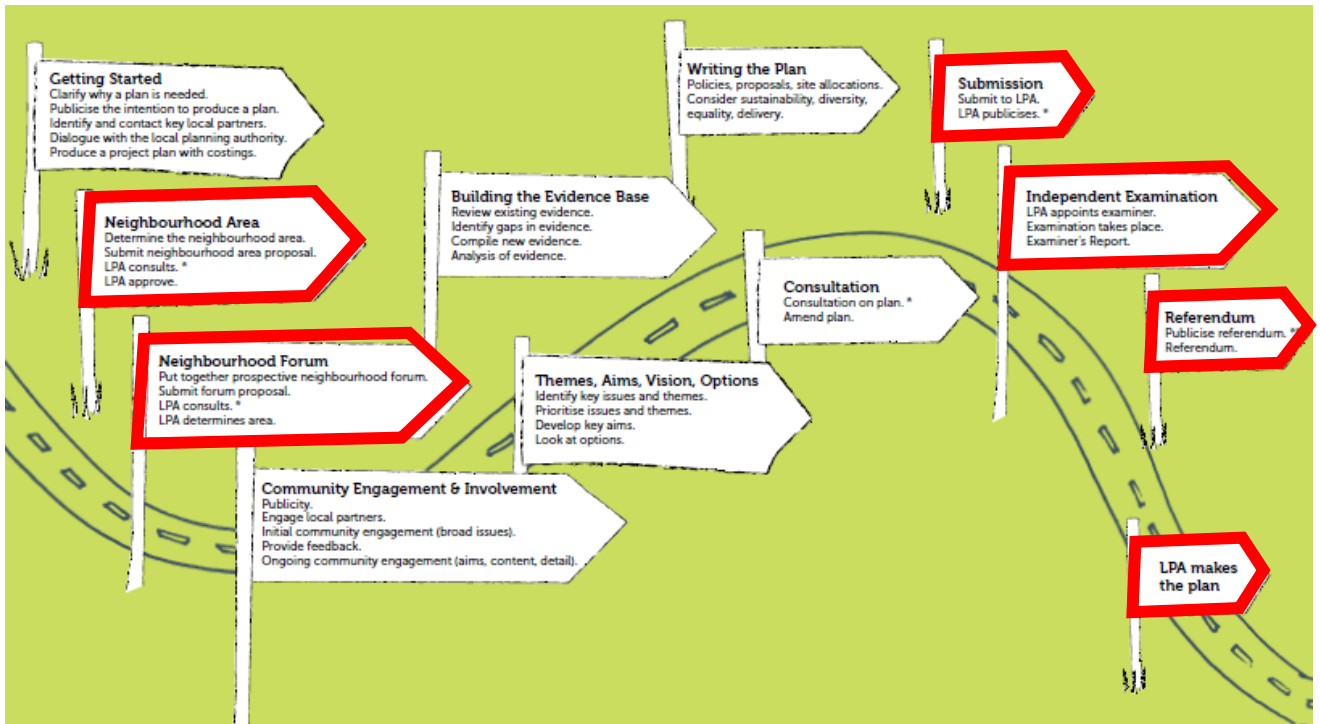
Getting Started
Clarify why a plan is needed.
Publicise the intention to produce a plan.
Identify and contact key local partners.
Dialogue with the local planning authority.
Produce a project plan with costings.

Neighbourhood Area
Determine the neighbourhood area.
Submit neighbourhood area proposal.
LPA consults. *
LPA approve.

Neighbourhood Forum
Put together prospective neighbourhood forum.
Submit forum proposal.
LPA consults. *
LPA determines area.

Community Engagement & Involvement
Publicity.
Engage local partners.
Initial community engagement (broad issues).
Provide feedback.
Ongoing community engagement (aims, content, detail).

Building the Evidence Base
Review existing evidence.
Identify gaps in evidence.
Compile new evidence.
Analysis of evidence.

Writing the Plan
Policies, proposals, site allocations.
Consider sustainability, diversity, equality, delivery.

Themes, Aims, Vision, Options
Identify key issues and themes.
Prioritise issues and themes.
Develop key aims.
Look at options.

Consultation
Consultation on plan. *
Amend plan.

Submission
Submit to LPA.
LPA publicises. *

Independent Examination
LPA appoints examiner.
Examination takes place.
Examiner's Report.

Referendum
Publicise referendum. *
Referendum.

LPA makes the plan